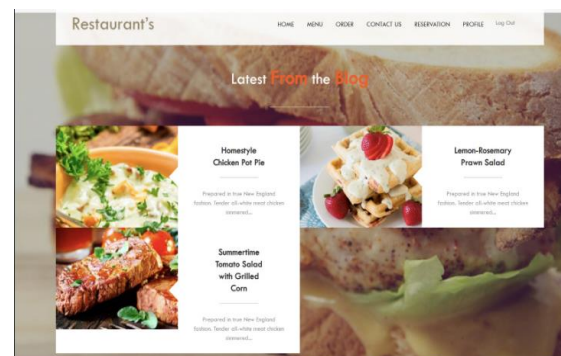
Restaurant's

HOME MENU ORDER CONTACT US RESERVATION PROFILE Log Out

Latest From the Blog

Homestyle Chicken Pot Pie

Prepared in true New England fashion. Tender all-white meat chicken simmered...

Lemon-Rosemary Prawn Salad

Prepared in true New England fashion. Tender all-white meat chicken simmered...

Summertime Tomato Salad with Grilled Corn

Prepared in true New England fashion. Tender all-white meat chicken simmered...